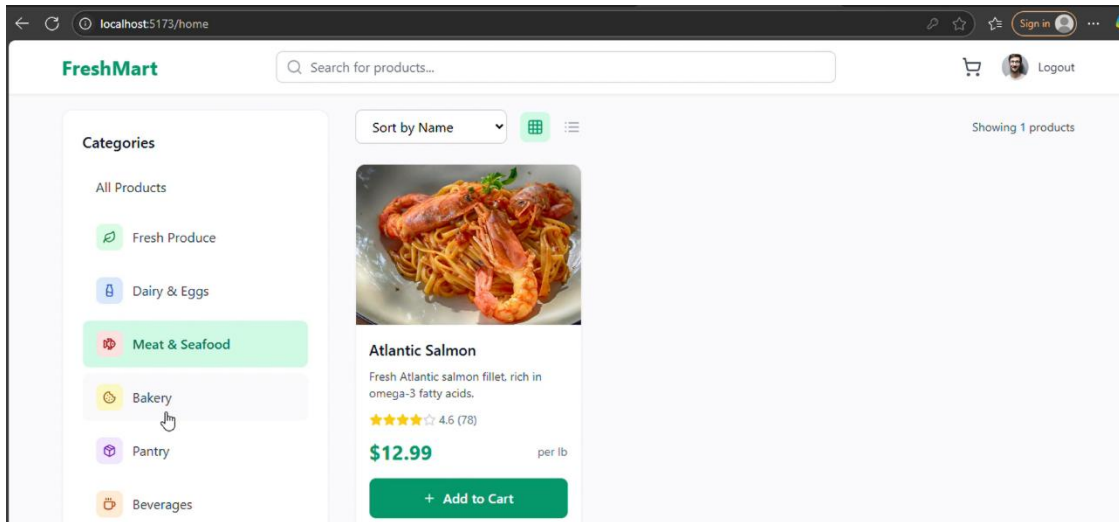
localhost:5173/home

Sign in

FreshMart

Search for products...

Logout

Categories

All Products

Fresh Produce

Dairy & Eggs

Meat & Seafood

Bakery

Pantry

Beverages

Sort by Name

Showing 1 products

Atlantic Salmon

Fresh Atlantic salmon fillet, rich in omega-3 fatty acids.

4.6 (78)

$12.99

per lb

+ Add to Cart